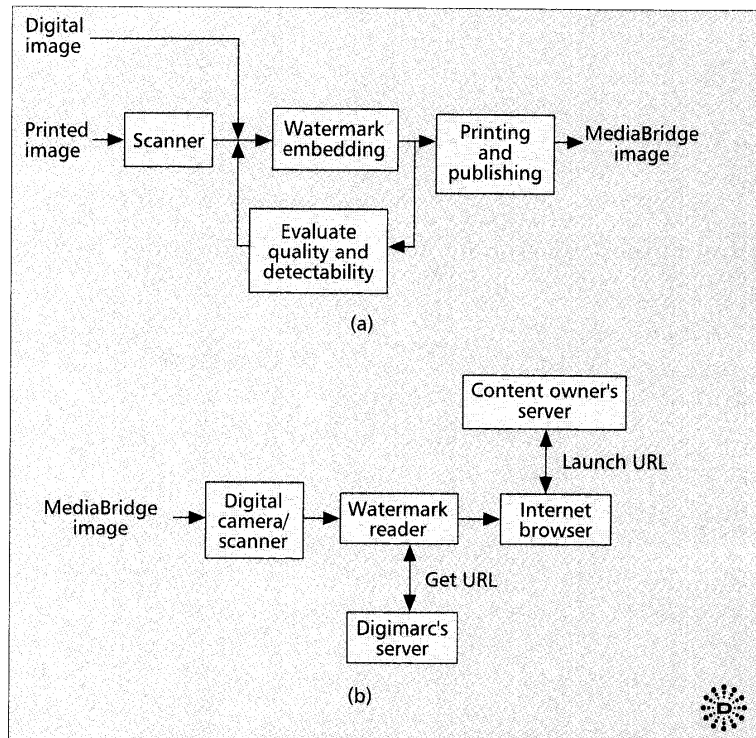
Digital image

Printed image

Scanner

Watermark embedding

Printing and publishing

MediaBridge image

Evaluate quality and detectability

(a)

Content owner's server

Launch URL

MediaBridge image

Digital camera/ scanner

Watermark reader

Internet browser

Get URL

Digimarc's server

(b)

D